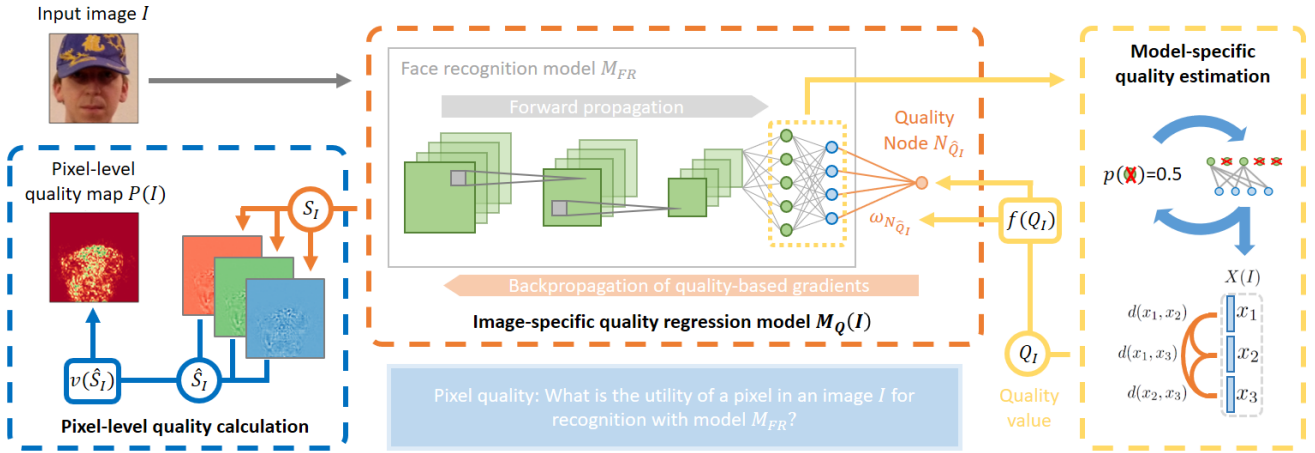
Input image $I$

Pixel-level quality map $P(I)$

$S_I$

$v(\hat{S}_I)$

$\hat{S}_I$

Pixel-level quality calculation

Face recognition model $M_{FR}$

Forward propagation

Quality Node $N_{\hat{Q}_I}$

$\omega_{N_{\hat{Q}_I}}$

Backpropagation of quality-based gradients

Image-specific quality regression model $M_Q(I)$

$f(Q_I)$

$Q_I$

Quality value

Pixel quality: What is the utility of a pixel in an image $I$ for recognition with model $M_{FR}$?

Model-specific quality estimation

$p(\times)=0.5$

$X(I)$

$d(x_1, x_2)$

$d(x_1, x_3)$

$d(x_2, x_3)$

$x_1$

$x_2$

$x_3$